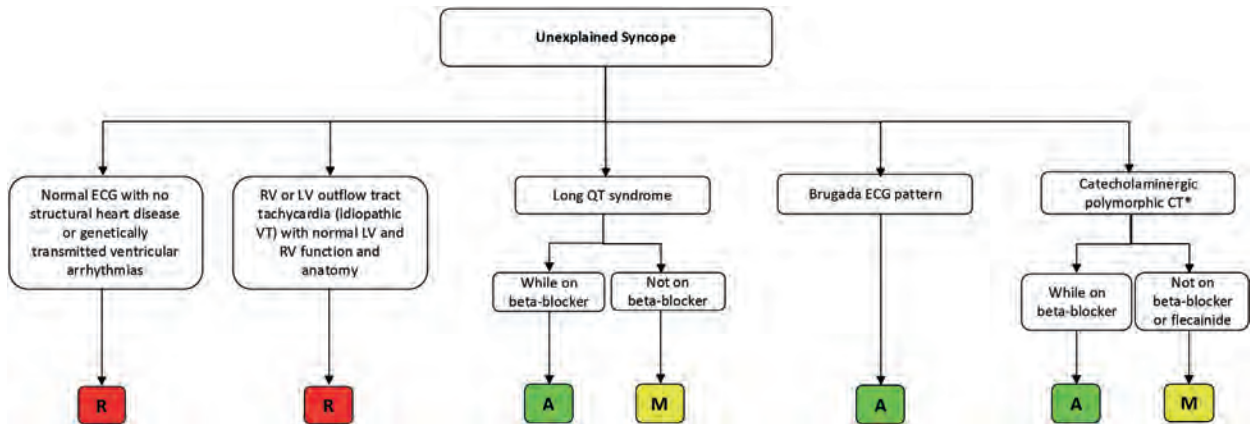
Unexplained Syncope

Normal ECG with no structural heart disease or genetically transmitted ventricular arrhythmias

R

RV or LV outflow tract tachycardia (idiopathic VT) with normal LV and RV function and anatomy

R

Long QT syndrome

While on beta-blocker

A

Not on beta-blocker

M

Brugada ECG pattern

A

Catecholaminergic polymorphic CT*

While on beta-blocker

A

Not on beta-blocker or flecainide

M